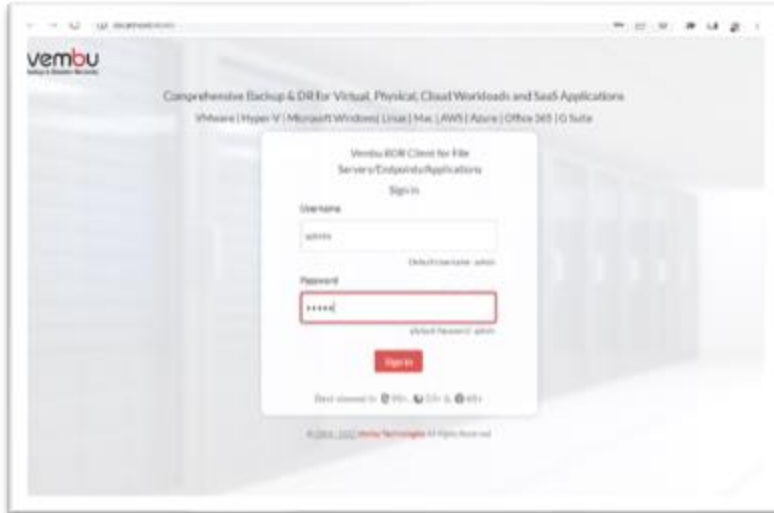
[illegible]

vembu

Comprehensive Backup & DR for Virtual, Physical, Cloud Workloads and SaaS Applications

VMware | Hyper-V | Microsoft Windows | Linux | Mac | AWS | Azure | Office 365 | G Suite

Vembu BDR Client for File Servers/Endpoints/Applications

Sign In

Username

admin

Default Username : admin

Password

•••••

Default Password : admin

Sign In

Best viewed in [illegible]

© 2004 - 2022 Vembu Technologies All Rights Reserved